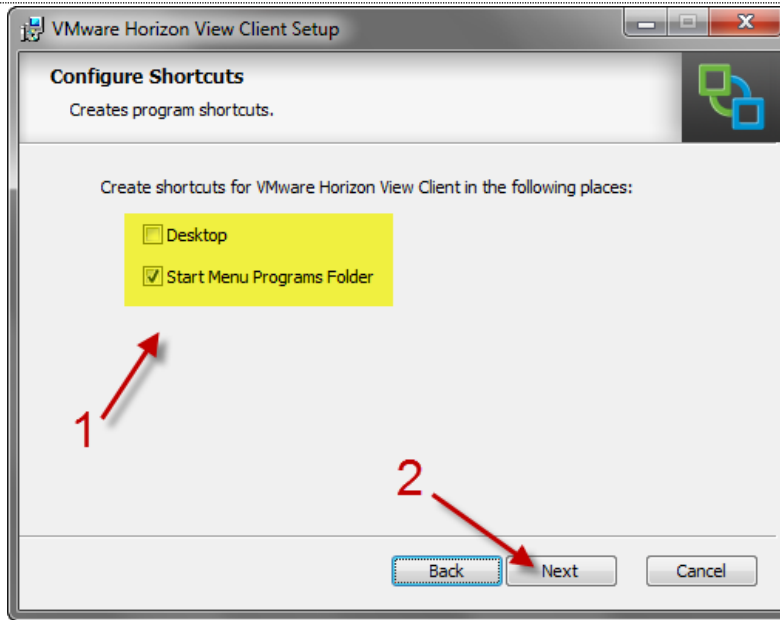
VMware Horizon View Client Setup

Configure Shortcuts
Creates program shortcuts.

Create shortcuts for VMware Horizon View Client in the following places:

Desktop
Start Menu Programs Folder

1

2

Back
Next
Cancel